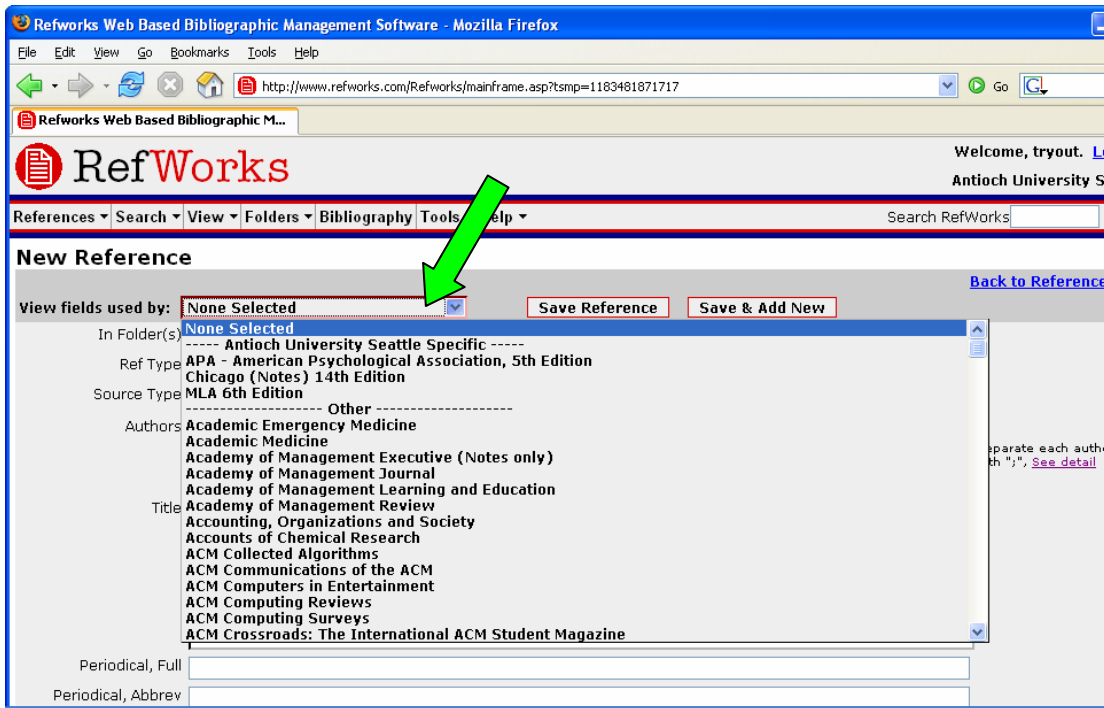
Refworks Web Based Bibliographic Management Software - Mozilla Firefox

File Edit View Go Bookmarks Tools Help

http://www.refworks.com/Refworks/mainframe.asp?tsmp=1183481871717

Go

Refworks Web Based Bibliographic M...

RefWorks

Welcome, tryout. L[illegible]

Antioch University S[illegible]

References ▾ Search ▾ View ▾ Folders ▾ Bibliography Tools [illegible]elp ▾

Search RefWorks

New Reference

Back to Reference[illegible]

View fields used by: None Selected

Save Reference

Save & Add New

In Folder(s)

Ref Type

Source Type

Authors

Title

None Selected
----- Antioch University Seattle Specific -----
APA - American Psychological Association, 5th Edition
Chicago (Notes) 14th Edition
MLA 6th Edition
-------------------- Other --------------------
Academic Emergency Medicine
Academic Medicine
Academy of Management Executive (Notes only)
Academy of Management Journal
Academy of Management Learning and Education
Academy of Management Review
Accounting, Organizations and Society
Accounts of Chemical Research
ACM Collected Algorithms
ACM Communications of the ACM
ACM Computers in Entertainment
ACM Computing Reviews
ACM Computing Surveys
ACM Crossroads: The International ACM Student Magazine

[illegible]parate each autho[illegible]
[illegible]th ";", See detail

Periodical, Full

Periodical, Abbrev